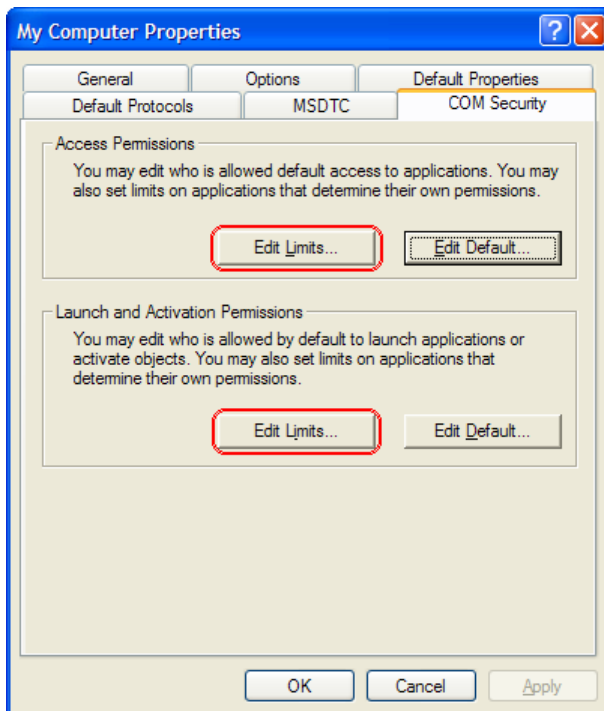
My Computer Properties

?

General

Options

Default Properties

Default Protocols

MSDTC

COM Security

Access Permissions

You may edit who is allowed default access to applications. You may also set limits on applications that determine their own permissions.

Edit Limits...

Edit Default...

Launch and Activation Permissions

You may edit who is allowed by default to launch applications or activate objects. You may also set limits on applications that determine their own permissions.

Edit Limits...

Edit Default...

OK

Cancel

Apply